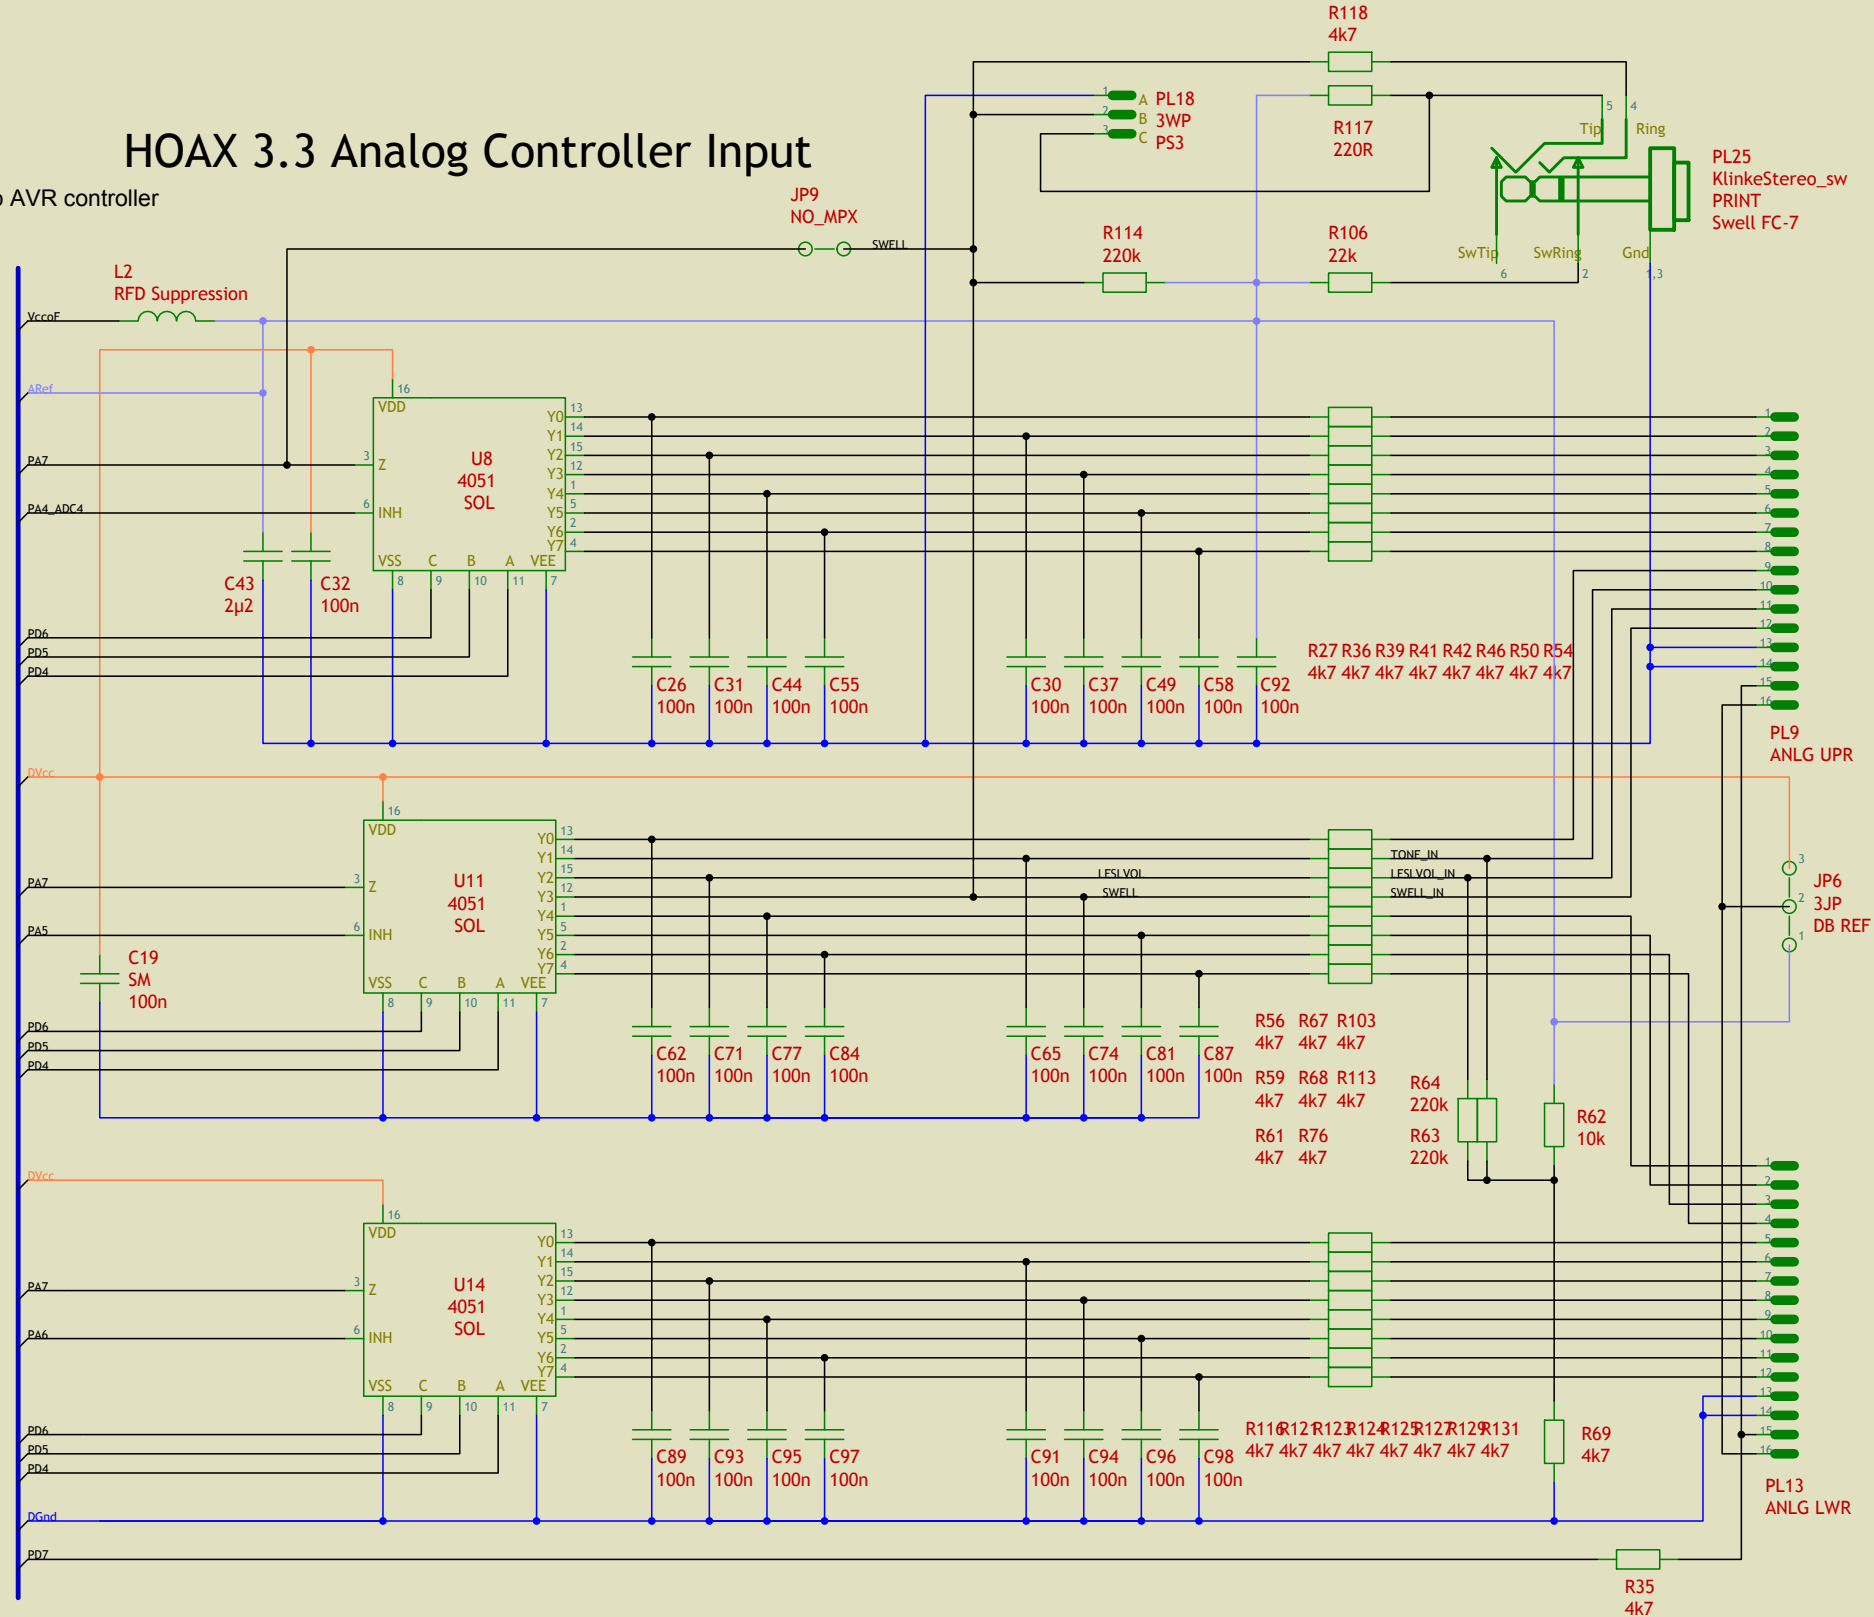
HOAX 3.3 Analog Controller Input

o AVR controller

R118
4k7

PL18
3WP
PS3

A
B
C

R117
220R

Tip
Ring

PL25
KlinkeStereo_sw
PRINT
Swell FC-7

JP9
NO_MPX

SWELL

R114
220k

R106
22k

SwTip
SwRing
Gnd

L2
RFD Suppression

VccoF

ARef

PA7

PA4_ADC4

VDD
U8
4051
SOL
Z
INH
VSS C B A VEE
Y0 Y1 Y2 Y3 Y4 Y5 Y6 Y7

C43
2µ2

C32
100n

PD6
PD5
PD4

C26 100n
C31 100n
C44 100n
C55 100n
C30 100n
C37 100n
C49 100n
C58 100n
C92 100n

R27 R36 R39 R41 R42 R46 R50 R54
4k7 4k7 4k7 4k7 4k7 4k7 4k7 4k7

PL9
ANLG UPR

DVcc

VDD
U11
4051
SOL
Z
INH
VSS C B A VEE
Y0 Y1 Y2 Y3 Y4 Y5 Y6 Y7

PA7
PA5

C19
SM
100n

TONE_IN
LFSLVOL
LFSLVOL_IN
SWELL
SWELL_IN

JP6
3JP
DB REF

PD6
PD5
PD4

C62 100n
C71 100n
C77 100n
C84 100n
C65 100n
C74 100n
C81 100n
C87 100n

R56 R67 R103
4k7 4k7 4k7
R59 R68 R113
4k7 4k7 4k7
R61 R76
4k7 4k7

R64
220k
R63
220k

R62
10k

DVcc

VDD
U14
4051
SOL
Z
INH
VSS C B A VEE
Y0 Y1 Y2 Y3 Y4 Y5 Y6 Y7

PA7
PA6

PD6
PD5
PD4

C89 100n
C93 100n
C95 100n
C97 100n
C91 100n
C94 100n
C96 100n
C98 100n

R116R121R123R124R125R127R129R131
4k7 4k7 4k7 4k7 4k7 4k7 4k7 4k7

R69
4k7

PL13
ANLG LWR

DGnd

PD7

R35
4k7